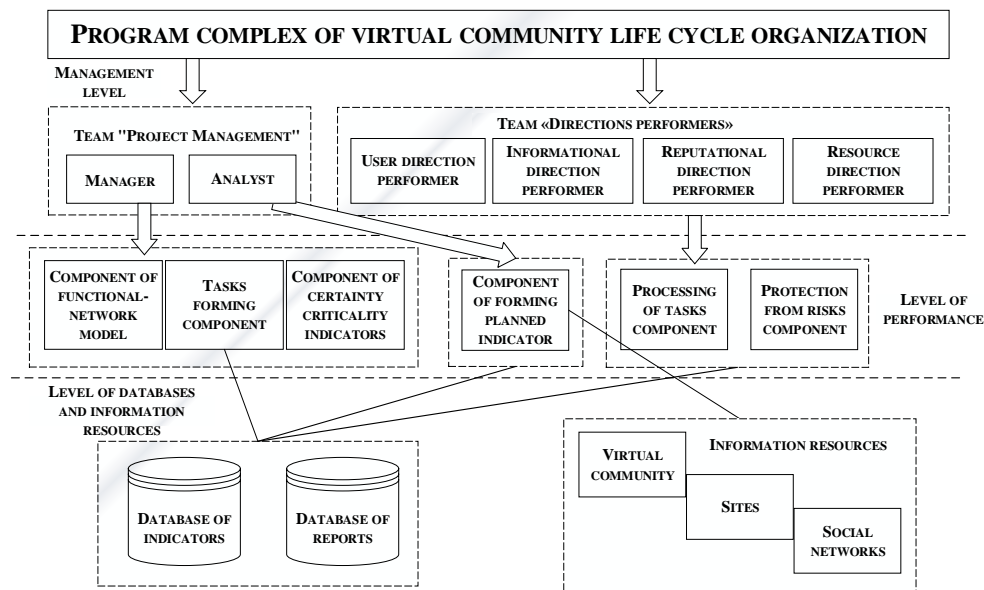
Program complex of virtual community life cycle organization

Management level

Team "Project Management"

Manager

Analyst

Team «Directions performers»

User direction performer

Informational direction performer

Reputational direction performer

Resource direction performer

Component of functional-network model

Tasks forming component

Component of certainty criticality indicators

Component of forming planned indicator

Processing of tasks component

Protection from risks component

Level of performance

Level of databases and information resources

Database of indicators

Database of reports

Information resources

Virtual community

Sites

Social networks